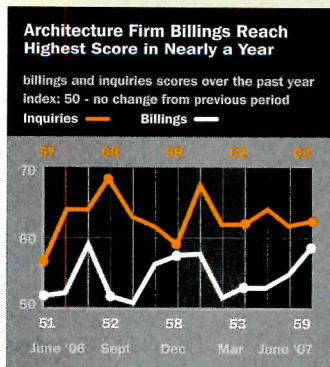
Architecture Firm Billings Reach Highest Score in Nearly a Year

billings and inquiries scores over the past year
index: 50 - no change from previous period

Inquiries Billings

57 68 59 62 63

70

60

50

51 52 58 53 59

June '06 Sept Dec Mar June '07